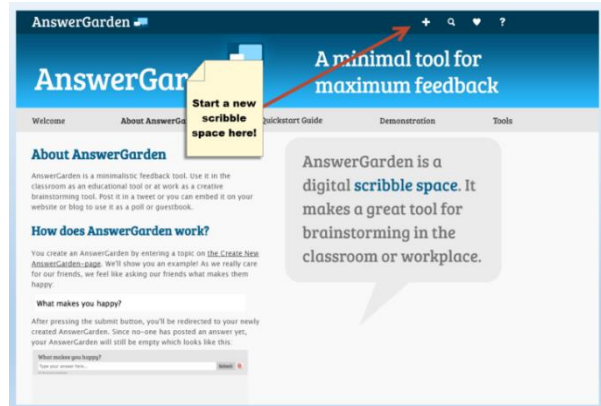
AnswerGarden

+ ? 

AnswerGar

Start a new scribble space here!

A minimal tool for maximum feedback

Welcome | About AnswerGa | Quickstart Guide | Demonstration | Tools

About AnswerGarden

AnswerGarden is a minimalistic feedback tool. Use it in the classroom as an educational tool or at work as a creative brainstorming tool. Post it in a tweet or you can embed it on your website or blog to use it as a poll or guestbook.

How does AnswerGarden work?

You create an AnswerGarden by entering a topic on the Create New AnswerGarden-page. We'll show you an example! As we really care for our friends, we feel like asking our friends what makes them happy:

What makes you happy?

After pressing the submit button, you'll be redirected to your newly created AnswerGarden. Since no-one has posted an answer yet, your AnswerGarden will still be empty which looks like this:

What makes you happy?

Type your answer here...

Submit

AnswerGarden is a digital scribble space. It makes a great tool for brainstorming in the classroom or workplace.